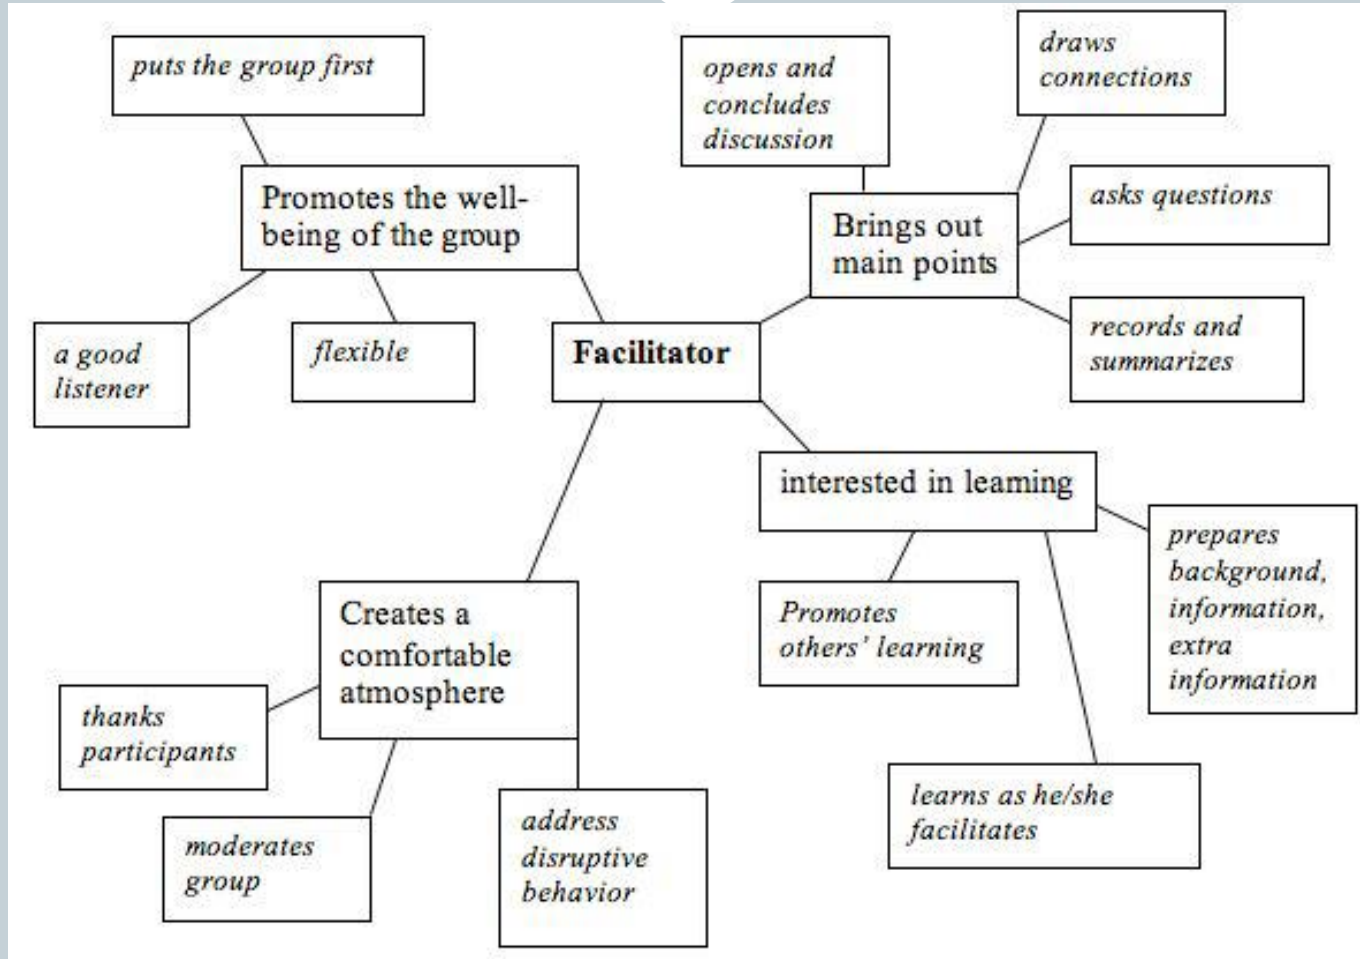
puts the group first

Promotes the well-being of the group

opens and concludes discussion

draws connections

asks questions

Brings out main points

a good listener

flexible

Facilitator

records and summarizes

interested in learning

prepares background, information, extra information

Promotes others' learning

Creates a comfortable atmosphere

thanks participants

moderates group

address disruptive behavior

learns as he/she facilitates